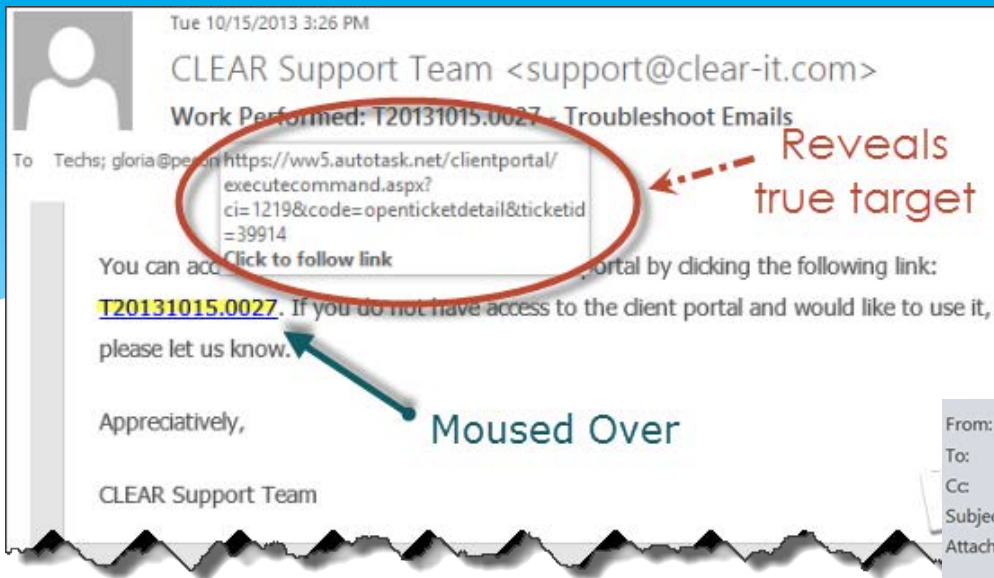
Tue 10/15/2013 3:26 PM

CLEAR Support Team <support@clear-it.com>

Work Performed: T20131015.0027 - Troubleshoot Emails

To Techs; gloria@peron

https://ww5.autotask.net/clientportal/executecommand.aspx?ci=1219&code=openticketdetail&ticketid=39914
Click to follow link

Reveals true target

You can acc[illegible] portal by clicking the following link: T20131015.0027. If you do not have access to the client portal and would like to use it, please let us know.

Moused Over

Appreciatively,

CLEAR Support Team

From:
To:
Cc:
Subje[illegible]
Attach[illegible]